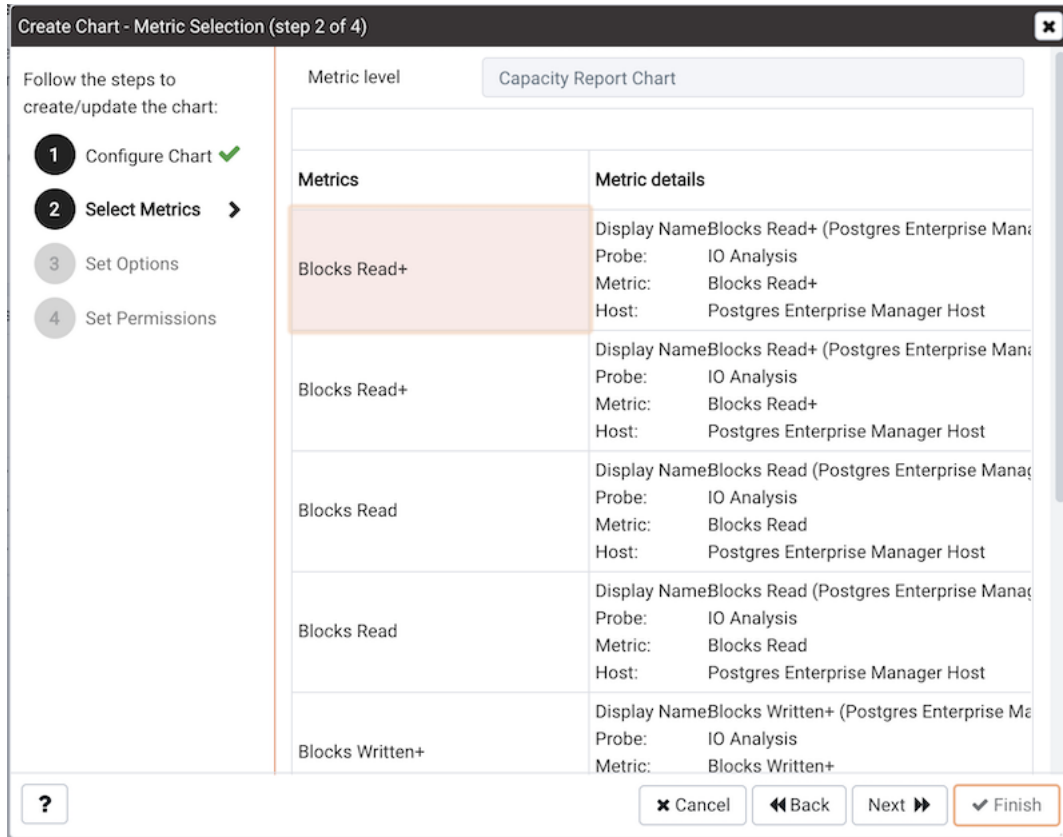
Create Chart - Metric Selection (step 2 of 4)

Follow the steps to create/update the chart:

1 Configure Chart

2 Select Metrics

3 Set Options

4 Set Permissions

Metric level Capacity Report Chart

| Metrics | Metric details |
|---|---|
| Blocks Read+ | Display NameBlocks Read+ (Postgres Enterprise Man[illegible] Probe: IO Analysis Metric: Blocks Read+ Host: Postgres Enterprise Manager Host |
| Blocks Read+ | Display NameBlocks Read+ (Postgres Enterprise Man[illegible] Probe: IO Analysis Metric: Blocks Read+ Host: Postgres Enterprise Manager Host |
| Blocks Read | Display NameBlocks Read (Postgres Enterprise Mana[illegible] Probe: IO Analysis Metric: Blocks Read Host: Postgres Enterprise Manager Host |
| Blocks Read | Display NameBlocks Read (Postgres Enterprise Mana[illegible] Probe: IO Analysis Metric: Blocks Read Host: Postgres Enterprise Manager Host |
| Blocks Written+ | Display NameBlocks Written+ (Postgres Enterprise Ma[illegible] Probe: IO Analysis Metric: Blocks Written+ |

?

Cancel Back Next Finish